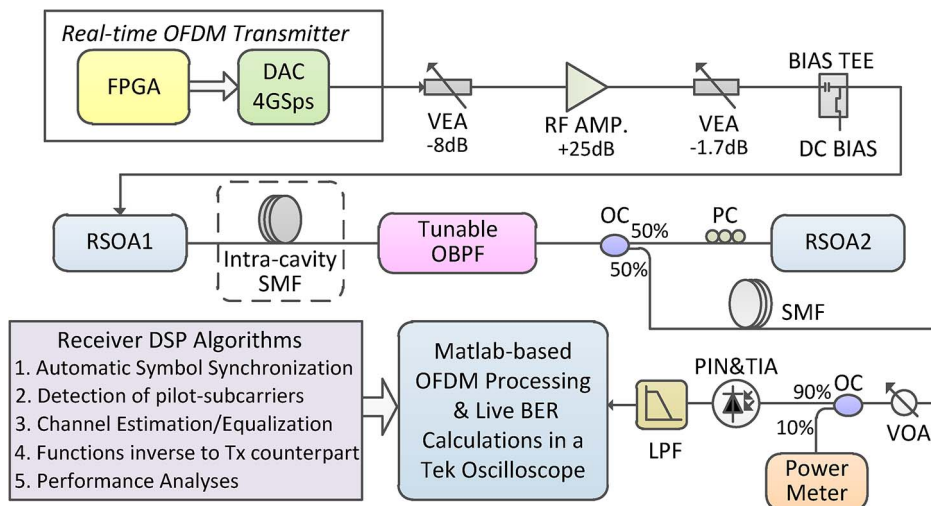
Real-time OFDM Transmitter

FPGA

DAC 4GSps

VEA -8dB

RF AMP. +25dB

VEA -1.7dB

BIAS TEE

DC BIAS

RSOA1

Intra-cavity SMF

Tunable OBPF

OC

50%

50%

PC

RSOA2

SMF

Receiver DSP Algorithms
1. Automatic Symbol Synchronization
2. Detection of pilot-subcarriers
3. Channel Estimation/Equalization
4. Functions inverse to Tx counterpart
5. Performance Analyses

Matlab-based OFDM Processing & Live BER Calculations in a Tek Oscilloscope

LPF

PIN&TIA

90%

OC

10%

VOA

Power Meter